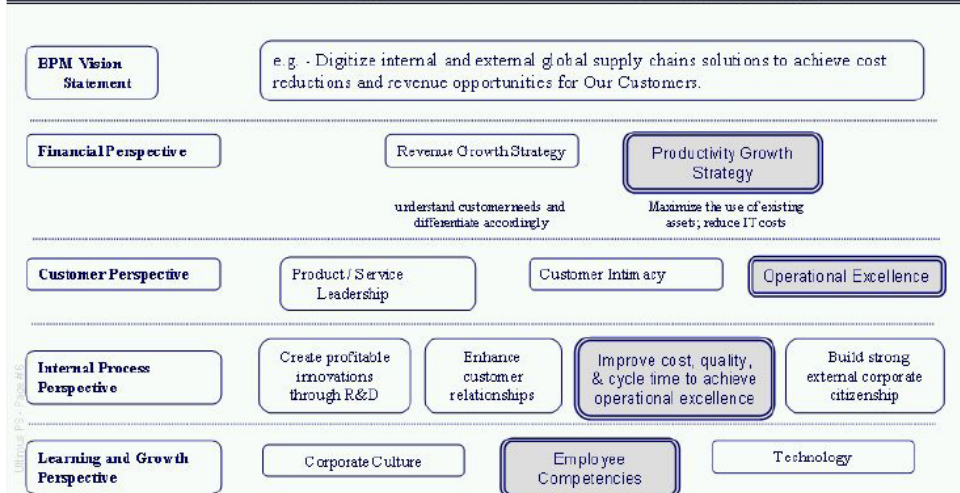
BPM Vision Statement

e.g. - Digitize internal and external global supply chains solutions to achieve cost reductions and revenue opportunities for Our Customers.

Financial Perspective

Revenue Growth Strategy

Productivity Growth Strategy

understand customer needs and differentiate accordingly

Maximize the use of existing assets; reduce IT costs

Customer Perspective

Product / Service Leadership

Customer Intimacy

Operational Excellence

Internal Process Perspective

Create profitable innovations through R&D

Enhance customer relationships

Improve cost, quality, & cycle time to achieve operational excellence

Build strong external corporate citizenship

Learning and Growth Perspective

Corporate Culture

Employee Competencies

Technology

Ultimus PS - Page 6